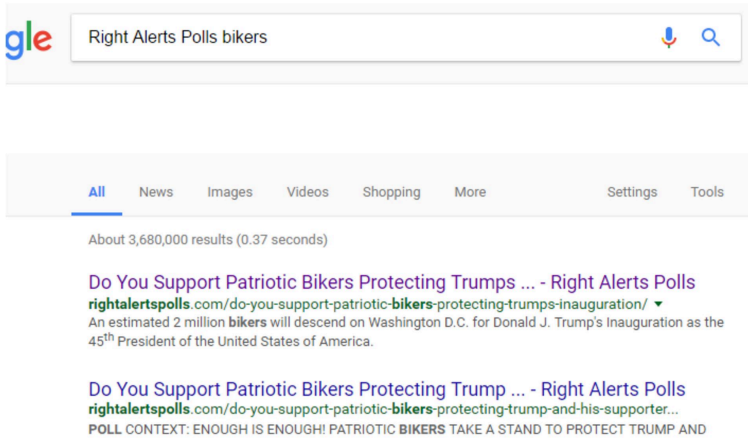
gle

Right Alerts Polls bikers

All News Images Videos Shopping More Settings Tools

About 3,680,000 results (0.37 seconds)

Do You Support Patriotic Bikers Protecting Trumps ... - Right Alerts Polls
rightalertspolls.com/do-you-support-patriotic-bikers-protecting-trumps-inauguration/ ▾
An estimated 2 million bikers will descend on Washington D.C. for Donald J. Trump's Inauguration as the $45^{th}$ President of the United States of America.

Do You Support Patriotic Bikers Protecting Trump ... - Right Alerts Polls
rightalertspolls.com/do-you-support-patriotic-bikers-protecting-trump-and-his-supporter...
POLL CONTEXT: ENOUGH IS ENOUGH! PATRIOTIC BIKERS TAKE A STAND TO PROTECT TRUMP AND